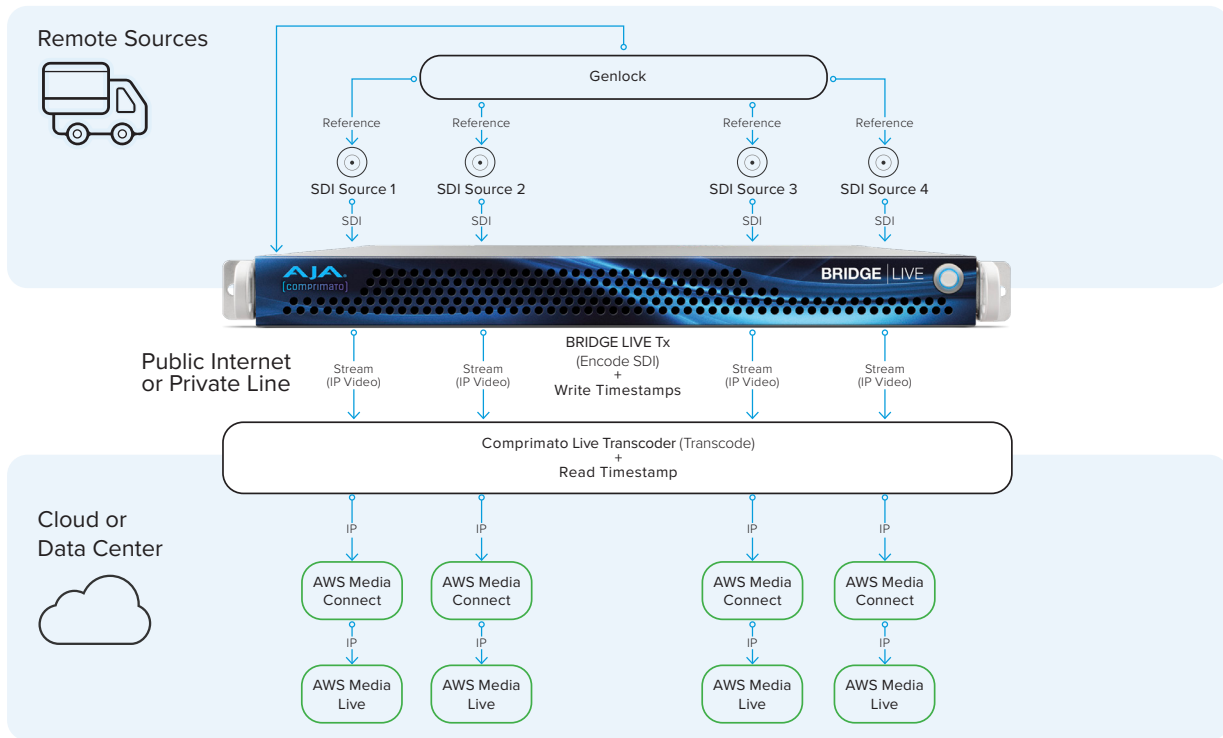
Remote Sources

Genlock

Reference

Reference

Reference

Reference

SDI Source 1

SDI Source 2

SDI Source 3

SDI Source 4

SDI

SDI

SDI

SDI

AJA [comprimato]

BRIDGE | LIVE

Public Internet or Private Line

Stream (IP Video)

Stream (IP Video)

BRIDGE LIVE Tx (Encode SDI) + Write Timestamps

Stream (IP Video)

Stream (IP Video)

Comprimato Live Transcoder (Transcode) + Read Timestamp

Cloud or Data Center

IP

IP

IP

IP

AWS Media Connect

AWS Media Connect

AWS Media Connect

AWS Media Connect

IP

IP

IP

IP

AWS Media Live

AWS Media Live

AWS Media Live

AWS Media Live